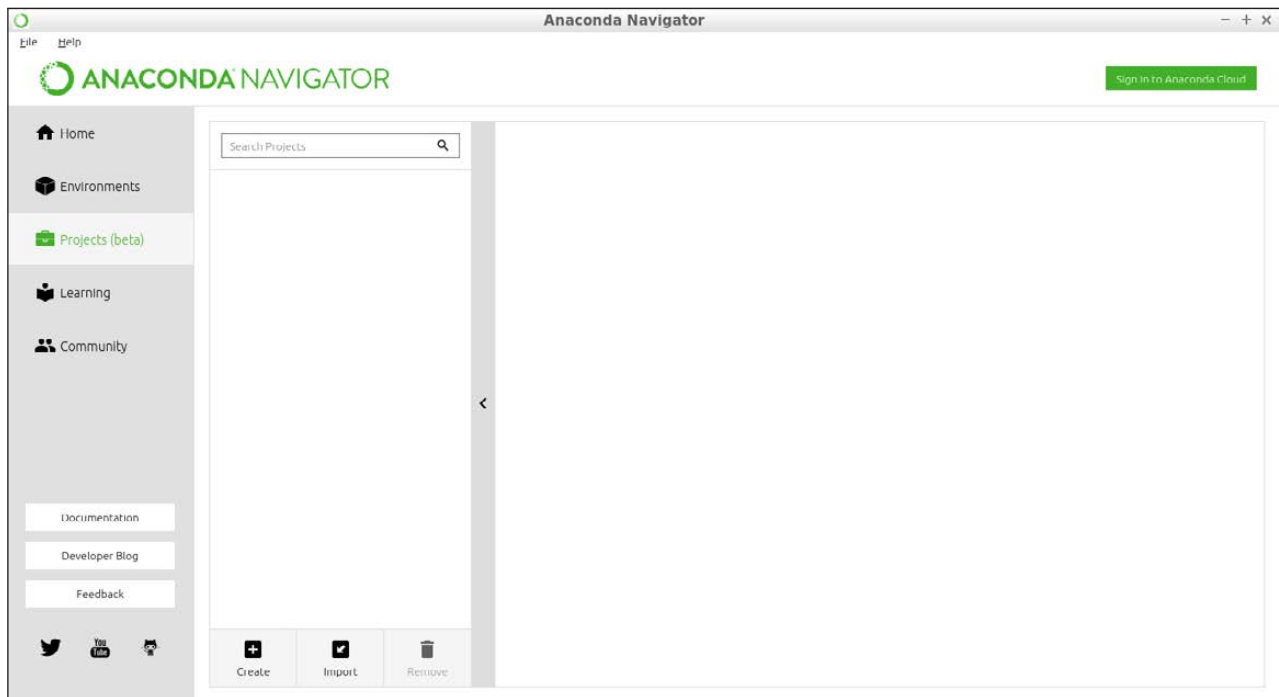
Anaconda Navigator

− + ×

File Help

ANACONDA NAVIGATOR

Sign in to Anaconda Cloud

Home

Environments

Projects (beta)

Learning

Community

Documentation

Developer Blog

Feedback

You Tube

Search Projects

Create

Import

Remove